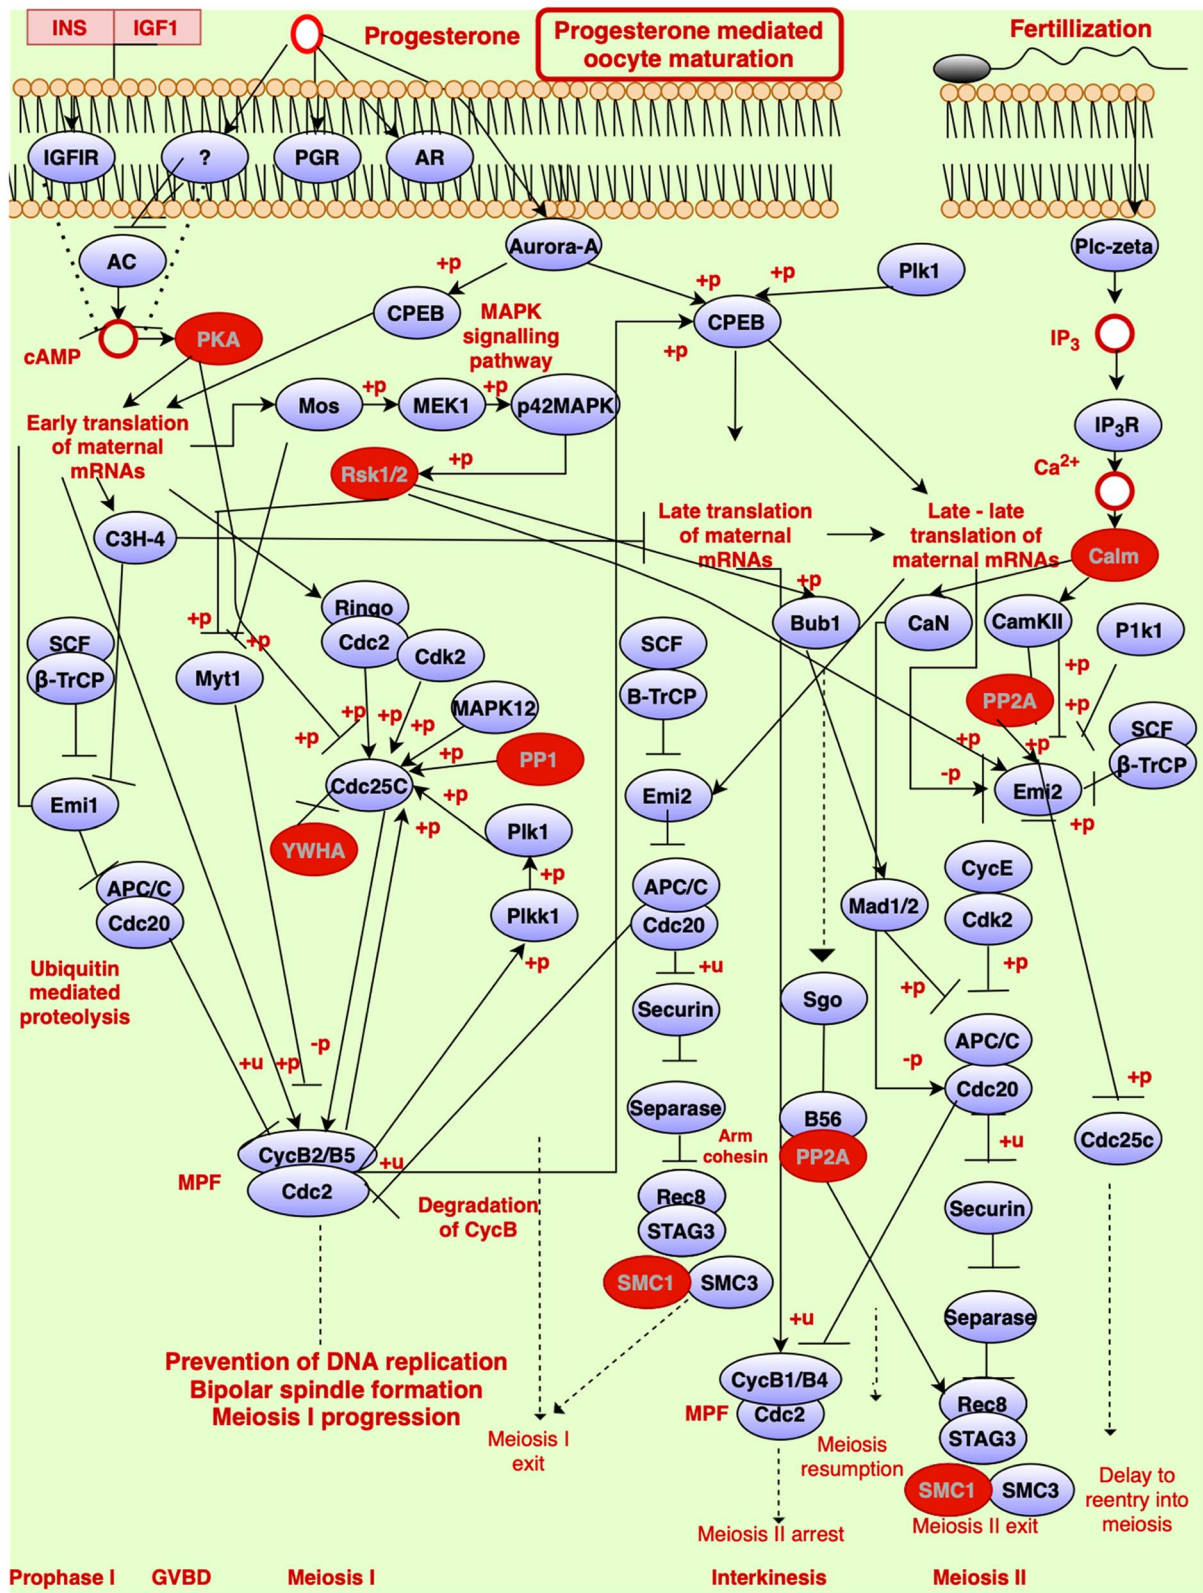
INS IGF1

Progesterone

Progesterone mediated oocyte maturation

Fertilization

IGFIR ? PGR AR

AC

cAMP PKA

Aurora-A

+p

CPEB

MAPK signalling pathway

+p +p

Plk1

CPEB

+p

Plc-zeta

IP$_3$

IP$_3$R

Ca$^{2+}$

Early translation of maternal mRNAs

Mos +p MEK1 +p p42MAPK

Rsk1/2 +p

C3H-4

Late translation of maternal mRNAs

Late - late translation of maternal mRNAs

Calm

+p

Bub1

CaN CamKII P1k1

SCF β-TrCP

+p +p

Ringo Cdc2 Cdk2

Myt1

+p +p +p +p

MAPK12

+p PP1

Cdc25C

SCF B-TrCP

PP2A +p

+p

SCF β-TrCP

Emi1

YWHA

+p +p

Plk1

+p

Emi2

-p +p Emi2 +p

APC/C Cdc20

Plkk1

+p

APC/C Cdc20

+u

CycE Cdk2

Mad1/2

+p

Ubiquitin mediated proteolysis

Securin

Sgo

+p

APC/C -p Cdc20

+u

+u +p -p

Separase

Arm cohesin

B56 PP2A

+p

Cdc25c

MPF

CycB2/B5 Cdc2

+u

Degradation of CycB

Rec8 STAG3

SMC1 SMC3

Securin

Separase

+u

Prevention of DNA replication Bipolar spindle formation Meiosis I progression

Meiosis I exit

MPF CycB1/B4 Cdc2

Meiosis resumption

Rec8 STAG3

SMC1 SMC3

Delay to reentry into meiosis

Meiosis II arrest

Meiosis II exit

Prophase I GVBD Meiosis I Interkinesis Meiosis II